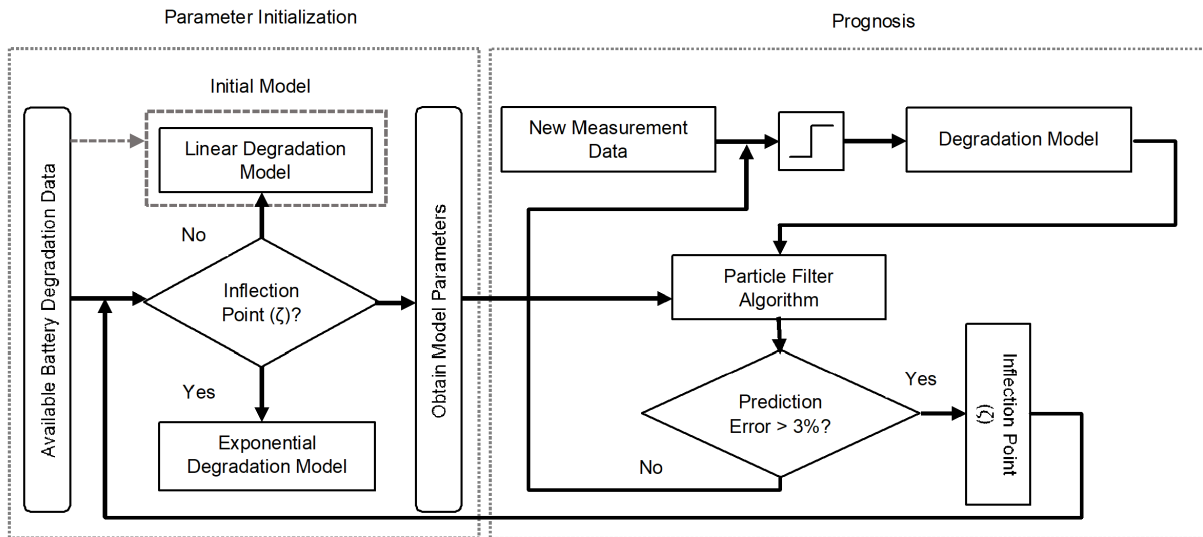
Parameter Initialization

Prognosis

Initial Model

Available Battery Degradation Data

Linear Degradation Model

No

Inflection Point (ζ)?

Yes

Exponential Degradation Model

Obtain Model Parameters

New Measurement Data

Degradation Model

Particle Filter Algorithm

Prediction Error > 3%?

Yes

No

Inflection Point (ζ)